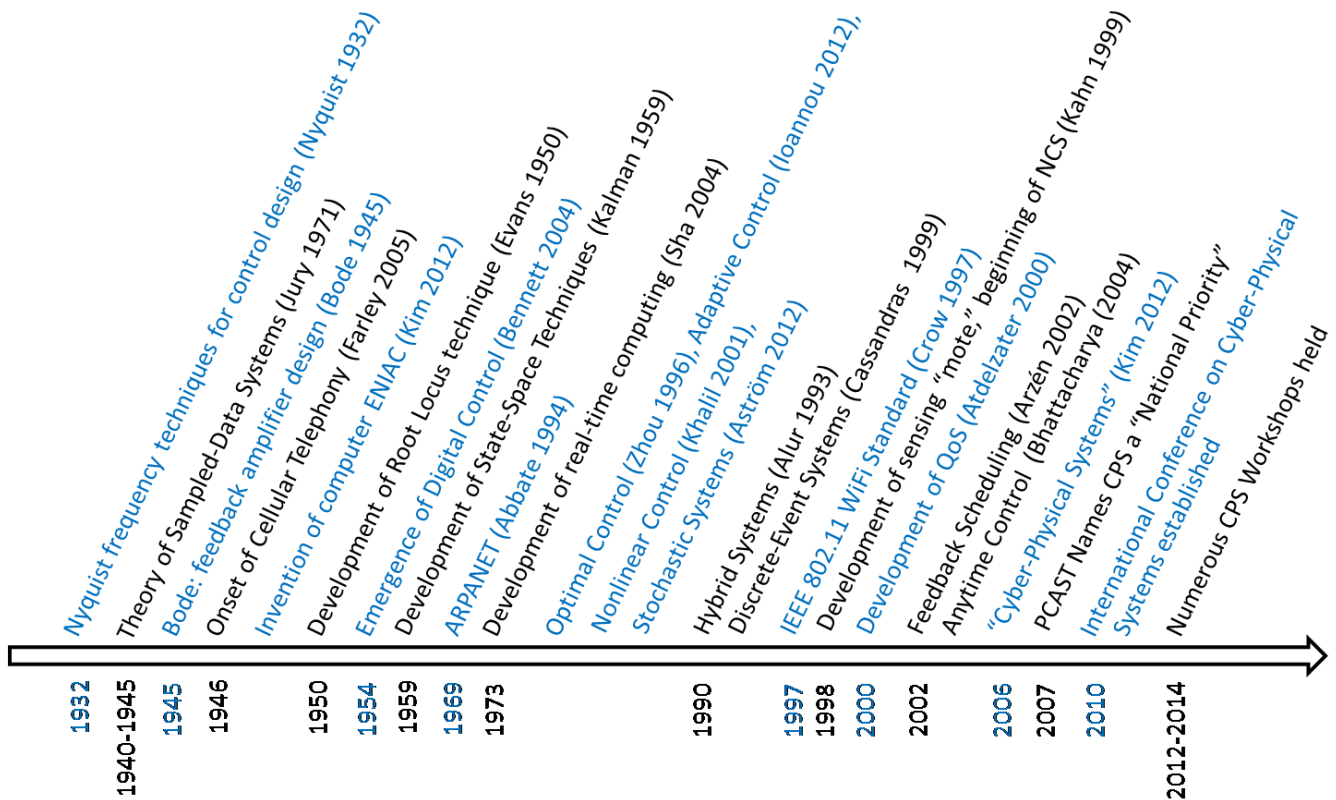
Nyquist frequency techniques for control design (Nyquist 1932)
Theory of Sampled-Data Systems (Jury 1971)
Bode: feedback amplifier design (Bode 1945)
Onset of Cellular Telephony (Farley 2005)
Invention of computer ENIAC (Kim 2012)
Development of Root Locus technique (Evans 1950)
Emergence of Digital Control (Bennett 2004)
Development of State-Space Techniques (Kalman 1959)
ARPANET (Abbate 1994)
Development of real-time computing (Sha 2004)
Optimal Control (Zhou 1996), Adaptive Control (Ioannou 2012), Nonlinear Control (Khalil 2001), Stochastic Systems (Aström 2012)
Hybrid Systems (Alur 1993)
Discrete-Event Systems (Cassandras 1999)
IEEE 802.11 WiFi Standard (Crow 1997)
Development of sensing "mote," beginning of NCS (Kahn 1999)
Development of QoS (Atdelzater 2000)
Feedback Scheduling (Arzén 2002)
Anytime Control (Bhattacharya (2004)
"Cyber-Physical Systems" (Kim 2012)
PCAST Names CPS a "National Priority"
International Conference on Cyber-Physical Systems established
Numerous CPS Workshops held

1932
1940-1945
1945
1946
1950
1954
1959
1969
1973
1990
1997
1998
2000
2002
2006
2007
2010
2012-2014